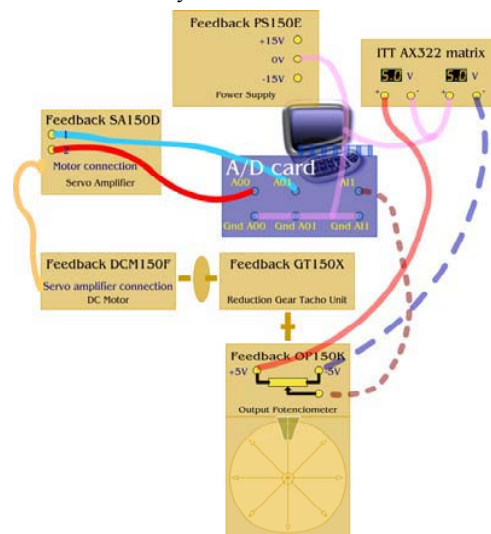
Feedback PS150E
+15V
0V
-15V
Power Supply

ITT AX322 matrix
5.0 V
5.0 V
+ - + -

Feedback SA150D
1
2
Motor connection
Servo Amplifier

A/D card
A00
A01
AI1
Gnd A00
Gnd A01
Gnd AI1

Feedback DCM150F
Servo amplifier connection
DC Motor

Feedback GT150X
Reduction Gear Tacho Unit

Feedback OP150K
+5V
-5V
Output Potenciometer